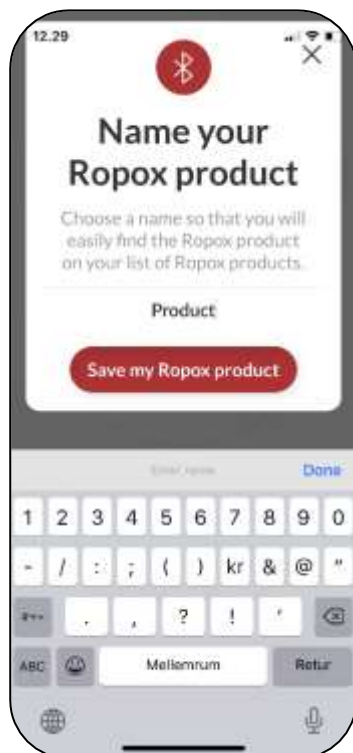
12.29

×

Name your Ropox product

Choose a name so that you will easily find the Ropox product on your list of Ropox products.

Product

Save my Ropox product

Enter name

Done

1 2 3 4 5 6 7 8 9 0

- / : ; ( ) kr & @ "

#+= . , ? ! ' 

ABC Mellemrum Retur